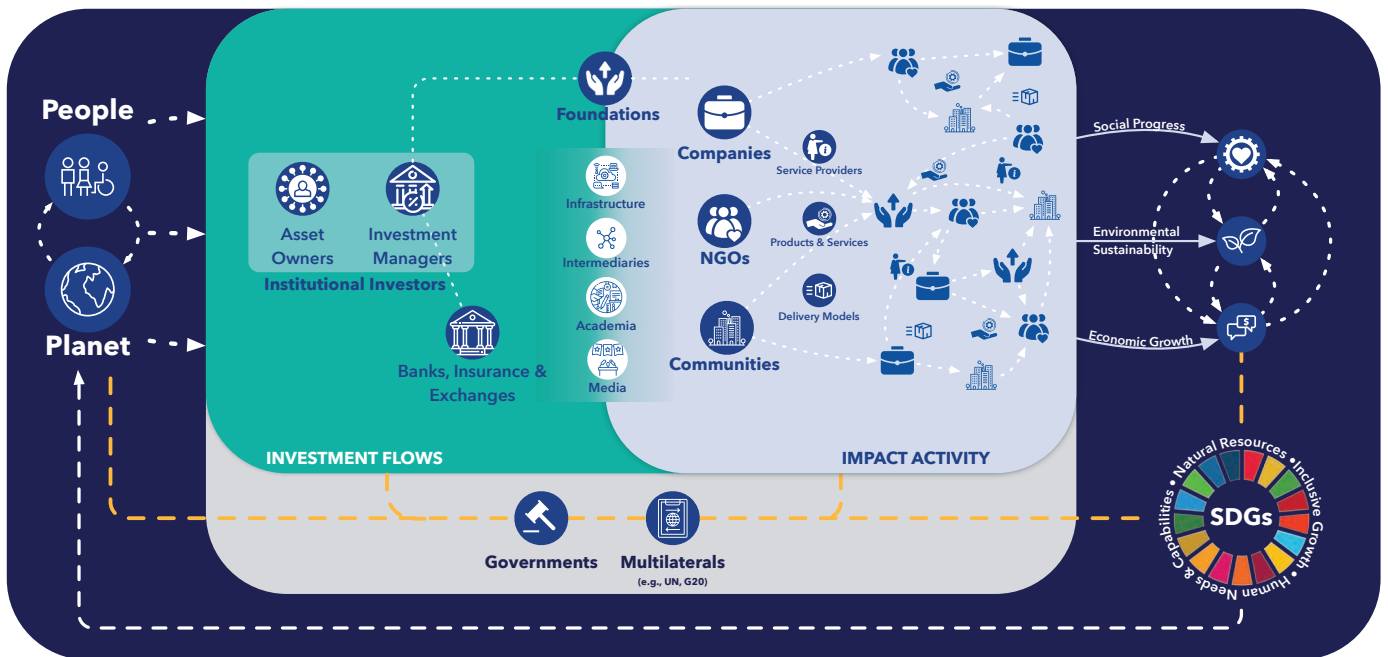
People

Planet

Foundations

Asset Owners

Investment Managers

Institutional Investors

Banks, Insurance & Exchanges

Infrastructure

Intermediaries

Academia

Media

Companies

NGOs

Communities

Service Providers

Products & Services

Delivery Models

Social Progress

Environmental Sustainability

Economic Growth

INVESTMENT FLOWS

IMPACT ACTIVITY

Governments

Multilaterals
(e.g., UN, G20)

SDGs

Natural Resources • Inclusive Growth • Human Needs & Capabilities